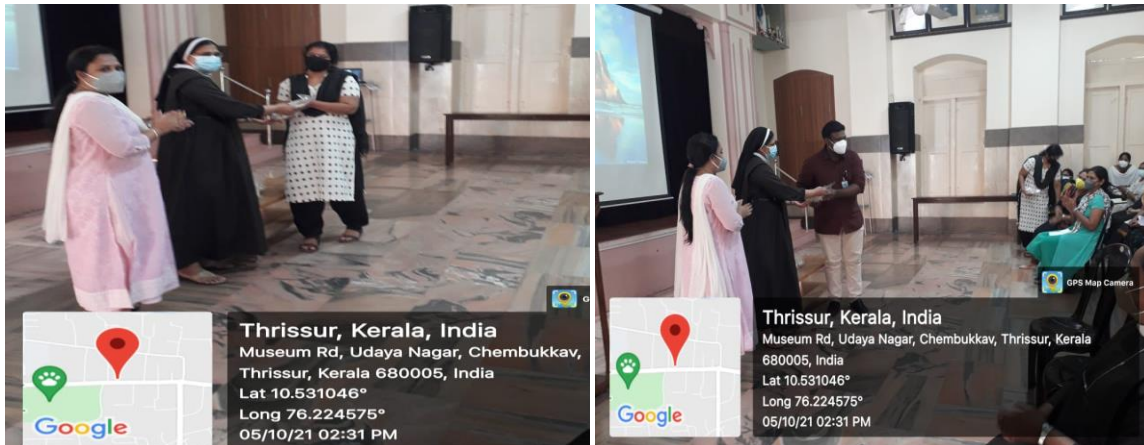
G

Google

Thrissur, Kerala, India

Museum Rd, Udaya Nagar, Chembukkav, Thrissur, Kerala 680005, India

Lat 10.531046°

Long 76.224575°

05/10/21 02:31 PM

GPS Map Camera

Google

Thrissur, Kerala, India

Museum Rd, Udaya Nagar, Chembukkav, Thrissur, Kerala 680005, India

Lat 10.531046°

Long 76.224575°

05/10/21 02:31 PM